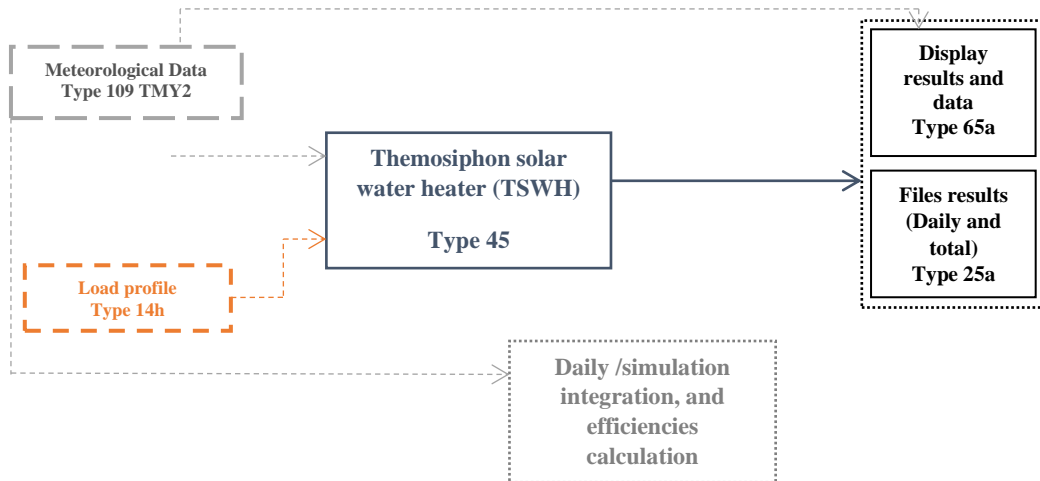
Meteorological Data
Type 109 TMY2

Themosiphon solar water heater (TSWH)

Type 45

Load profile
Type 14h

Display results and data
Type 65a

Files results (Daily and total)
Type 25a

Daily /simulation integration, and efficiencies calculation